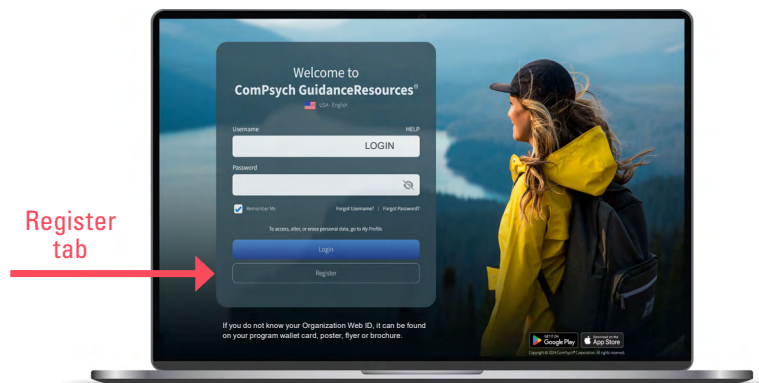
Register tab

Welcome to
ComPsych GuidanceResources®
USA - English

Username
HELP
LOGIN

Password

Remember Me
Forgot Username? | Forgot Password?

To access, alter, or erase personal data, go to My Profile.

Login

Register

If you do not know your Organization Web ID, it can be found on your program wallet card, poster, flyer or brochure.

GET IT ON Google Play
Download on the App Store

Copyright © 2024 ComPsych® Corporation. All rights reserved.